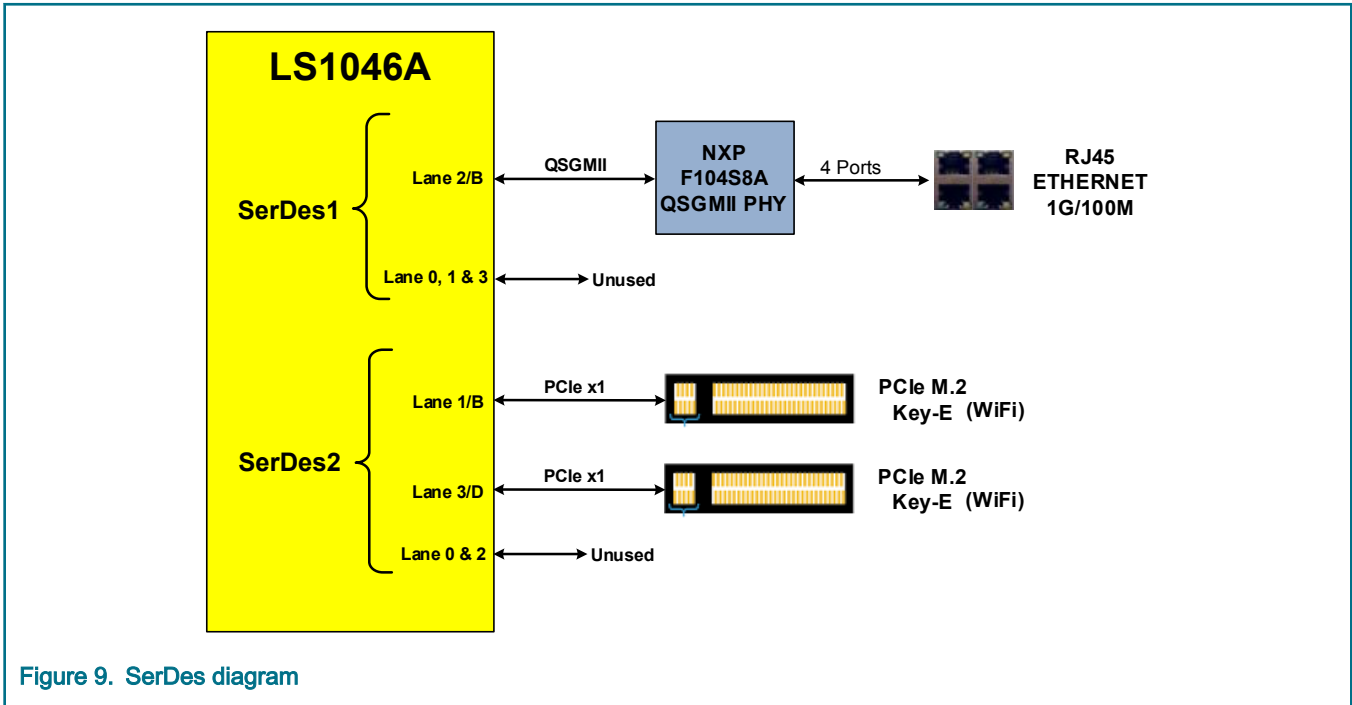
LS1046A

SerDes1

Lane 2/B

Lane 0, 1 & 3

QSGMII

NXP
F104S8A
QSGMII PHY

4 Ports

RJ45
ETHERNET
1G/100M

Unused

SerDes2

Lane 1/B

Lane 3/D

Lane 0 & 2

PCIe x1

PCIe x1

PCIe M.2
Key-E (WiFi)

PCIe M.2
Key-E (WiFi)

Unused

Figure 9. SerDes diagram